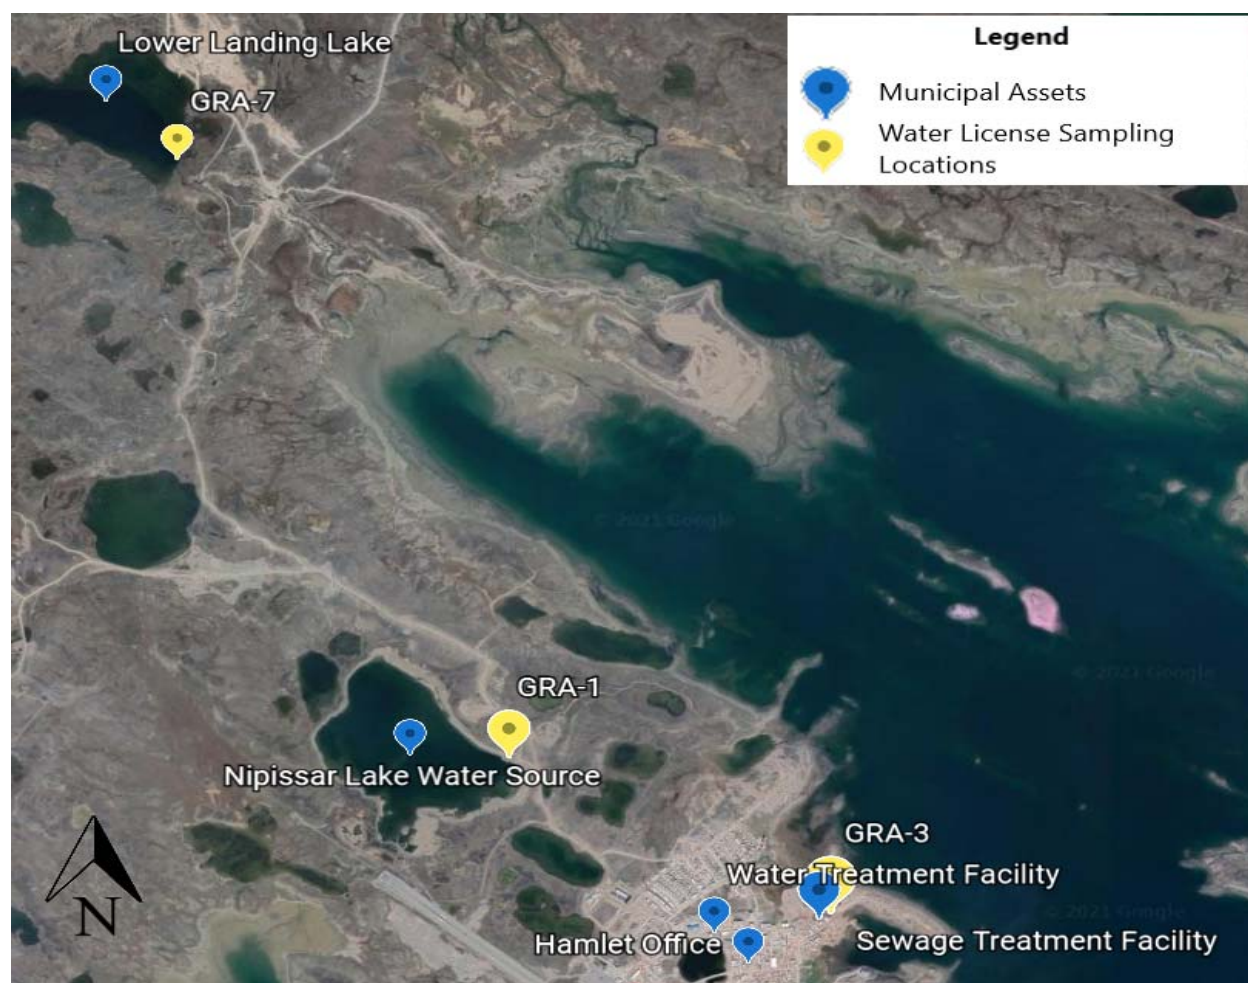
Legend

Municipal Assets

Water License Sampling Locations

Lower Landing Lake

GRA-7

© 2021 Google

© 2021 Google

GRA-1

Nipissar Lake Water Source

GRA-3

Water Treatment Facility

© 2021 Google

Hamlet Office

Sewage Treatment Facility

N